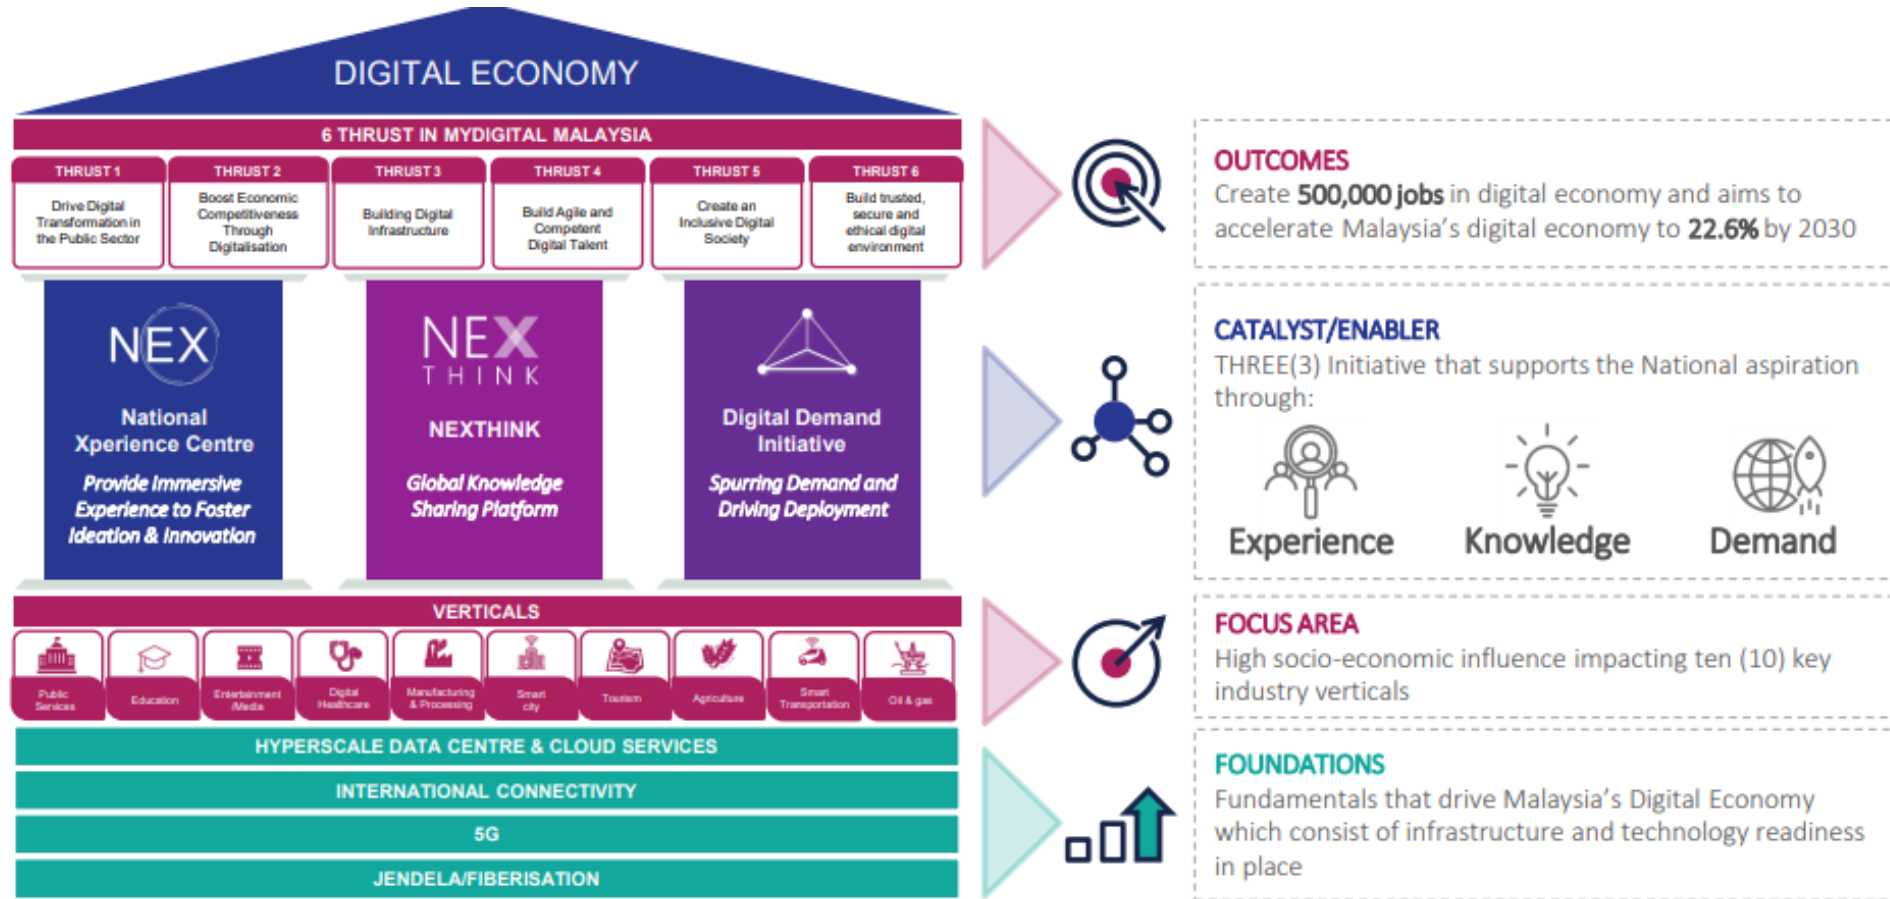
DIGITAL ECONOMY

6 THRUST IN MYDIGITAL MALAYSIA

THRUST 1
Drive Digital Transformation in the Public Sector

THRUST 2
Boost Economic Competitiveness Through Digitalisation

THRUST 3
Building Digital Infrastructure

THRUST 4
Build Agile and Competent Digital Talent

THRUST 5
Create an Inclusive Digital Society

THRUST 6
Build trusted, secure and ethical digital environment

NEX
National Xperience Centre
Provide Immersive Experience to Foster Ideation & Innovation

NEX THINK
NEXTHINK
Global Knowledge Sharing Platform

Digital Demand Initiative
Spurring Demand and Driving Deployment

VERTICALS

Public Services
Education
Entertainment /Media
Digital Healthcare
Manufacturing & Processing
Smart city
Tourism
Agriculture
Smart Transportation
Oil & gas

HYPERSCALE DATA CENTRE & CLOUD SERVICES
INTERNATIONAL CONNECTIVITY
5G
JENDELA/FIBERISATION

OUTCOMES
Create 500,000 jobs in digital economy and aims to accelerate Malaysia's digital economy to 22.6% by 2030

CATALYST/ENABLER
THREE(3) Initiative that supports the National aspiration through:
Experience
Knowledge
Demand

FOCUS AREA
High socio-economic influence impacting ten (10) key industry verticals

FOUNDATIONS
Fundamentals that drive Malaysia's Digital Economy which consist of infrastructure and technology readiness in place